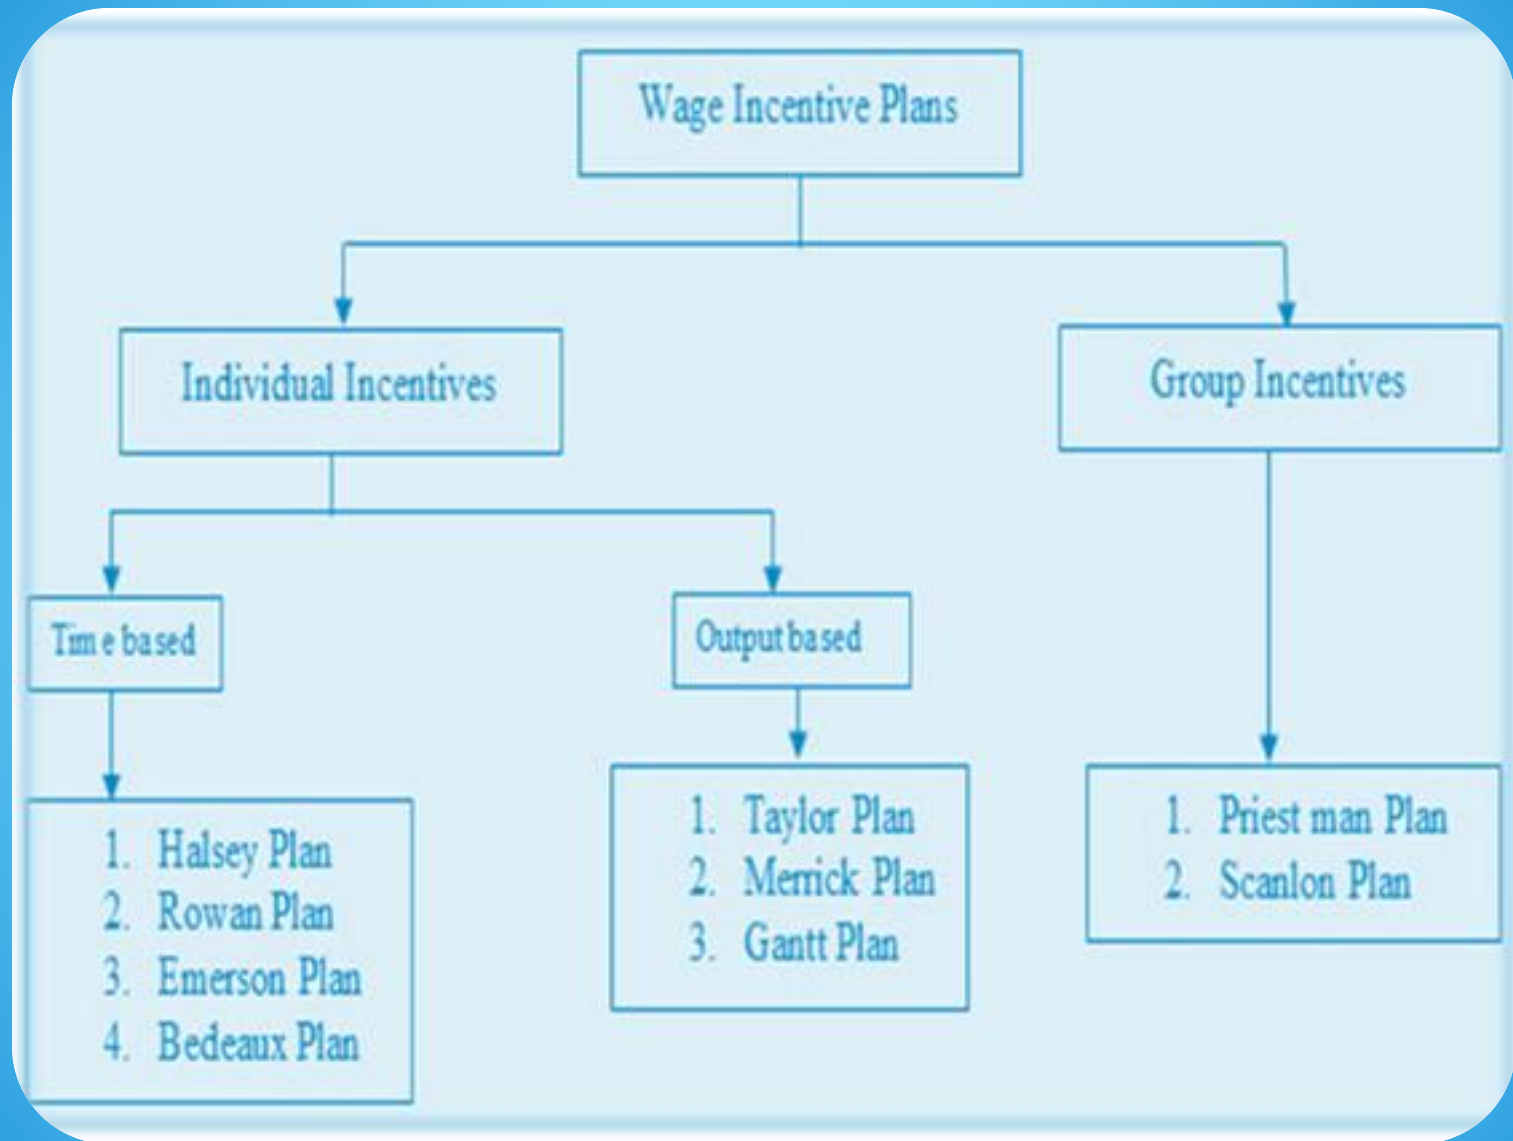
Wage Incentive Plans

Individual Incentives

Group Incentives

Time based

Output based

1. Halsey Plan
2. Rowan Plan
3. Emerson Plan
4. Bedeaux Plan

1. Taylor Plan
2. Merrick Plan
3. Gantt Plan

1. Priest man Plan
2. Scanlon Plan